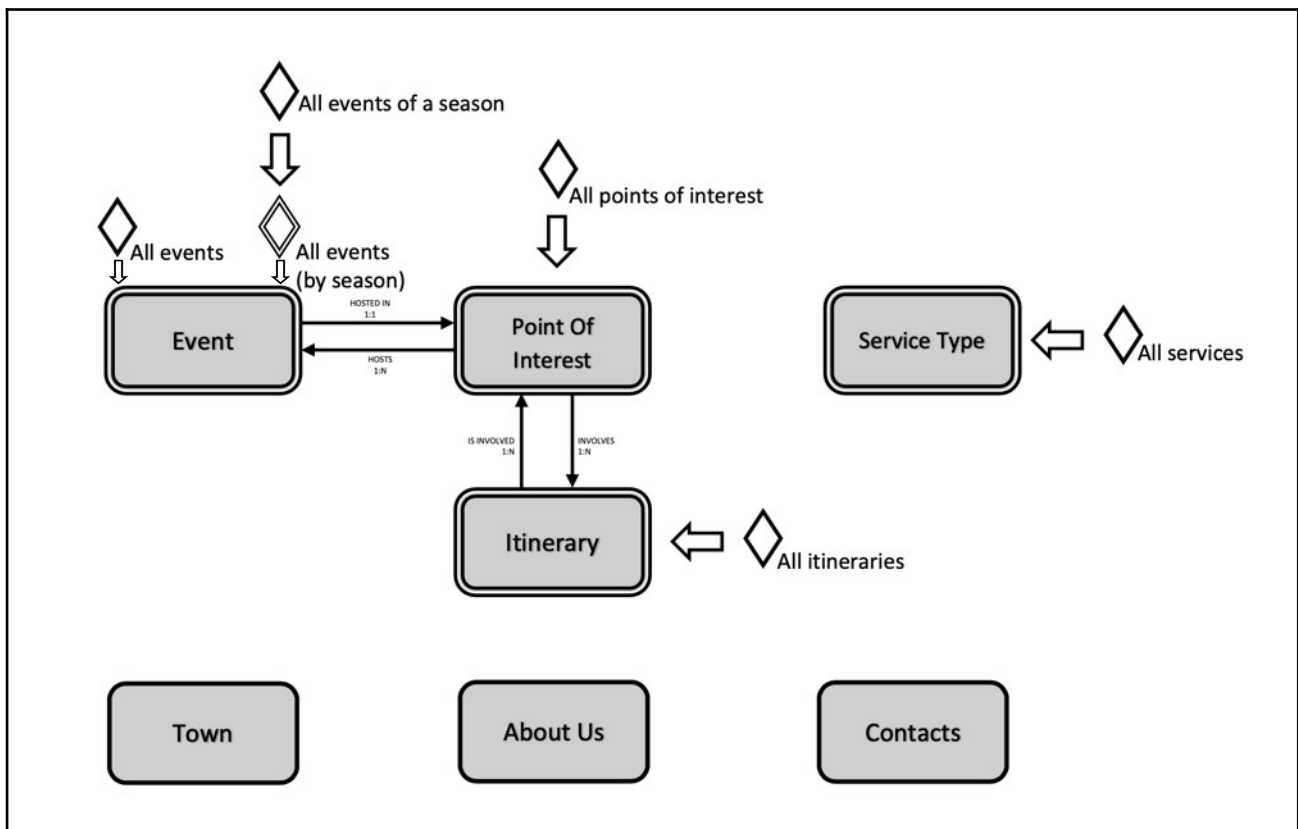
All events of a season

All points of interest

All events

All events (by season)

Event

HOSTED IN 1:1

HOSTS 1:N

Point Of Interest

Service Type

All services

IS INVOLVED 1:N

INVOLVES 1:N

Itinerary

All itineraries

Town

About Us

Contacts